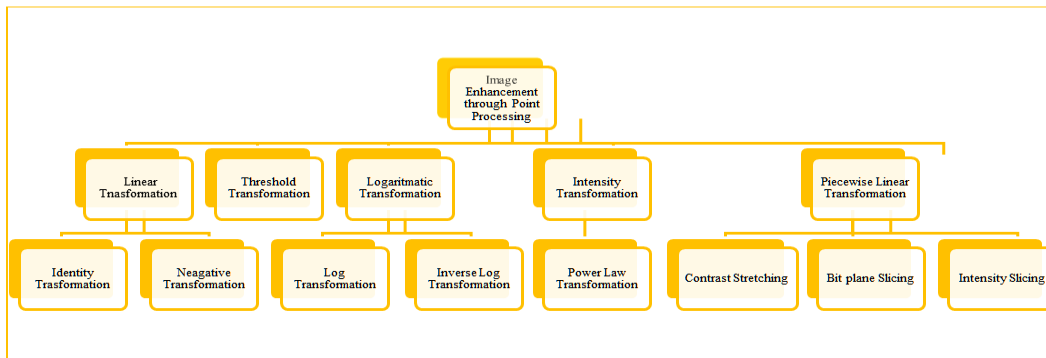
Image Enhancement through Point Processing

Linear Tnasformation

Threshold Transformation

Logaritmatic Transformation

Intensity Transformation

Piecewise Linear Transformation

Identity Transformation

Neagative Transformation

Log Transformation

Inverse Log Transformation

Power Law Transformation

Contrast Stretching

Bit plane Slicing

Intensity Slicing